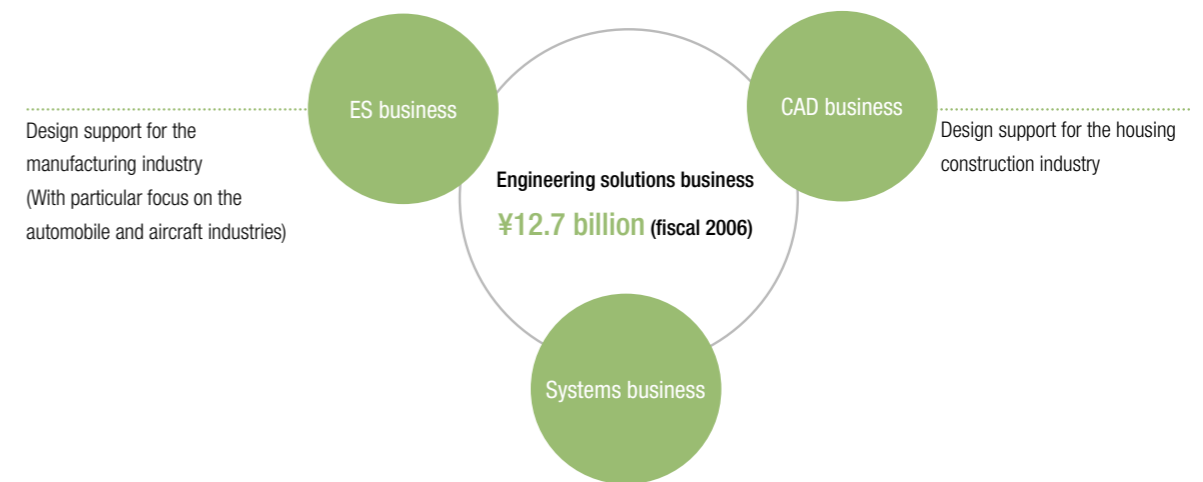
ES business

Design support for the manufacturing industry (With particular focus on the automobile and aircraft industries)

CAD business

Design support for the housing construction industry

Engineering solutions business

¥12.7 billion (fiscal 2006)

Systems business